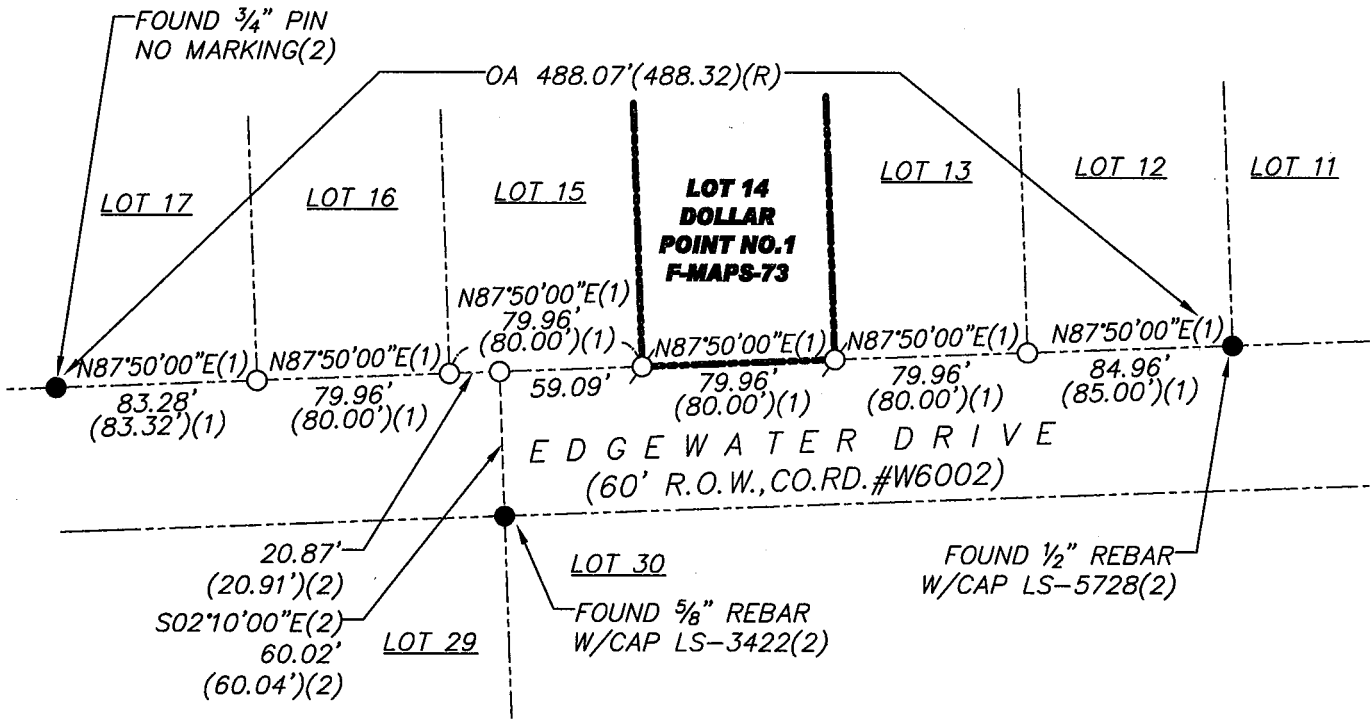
FOUND ¾" PIN
NO MARKING(2)

OA 488.07'(488.32)(R)

LOT 17

LOT 16

LOT 15

LOT 14
DOLLAR
POINT NO.1
F-MAPS-73

LOT 13

LOT 12

LOT 11

N87°50'00"E(1)
79.96'
(80.00')(1)

N87°50'00"E(1)
83.28'
(83.32')(1)

N87°50'00"E(1)
79.96'
(80.00')(1)

59.09'

N87°50'00"E(1)
79.96'
(80.00')(1)

N87°50'00"E(1)
79.96'
(80.00')(1)

N87°50'00"E(1)
84.96'
(85.00')(1)

E D G E W A T E R D R I V E
(60' R.O.W., CO.RD.#W6002)

20.87'
(20.91')(2)

S02°10'00"E(2)
60.02'
(60.04')(2)

LOT 30

LOT 29

FOUND ⅝" REBAR
W/CAP LS-3422(2)

FOUND ½" REBAR
W/CAP LS-5728(2)